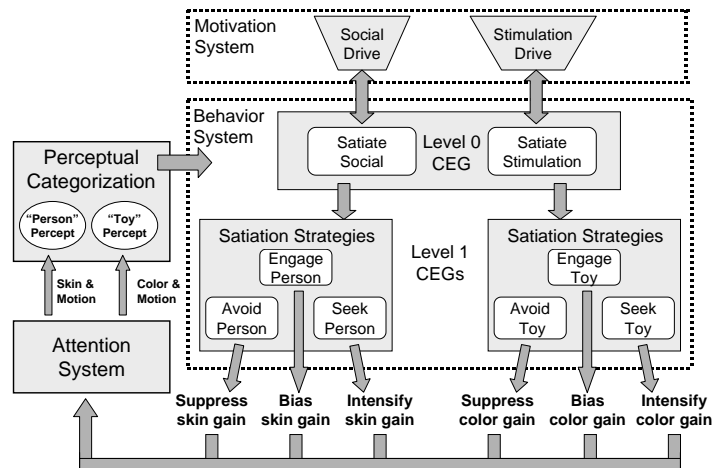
Motivation System

Social Drive

Stimulation Drive

Behavior System

Satiate Social

Level 0 CEG

Satiate Stimulation

Perceptual Categorization

"Person" Percept

"Toy" Percept

Skin & Motion

Color & Motion

Satiation Strategies

Engage Person

Avoid Person

Seek Person

Level 1 CEGs

Satiation Strategies

Engage Toy

Avoid Toy

Seek Toy

Attention System

Suppress skin gain

Bias skin gain

Intensify skin gain

Suppress color gain

Bias color gain

Intensify color gain